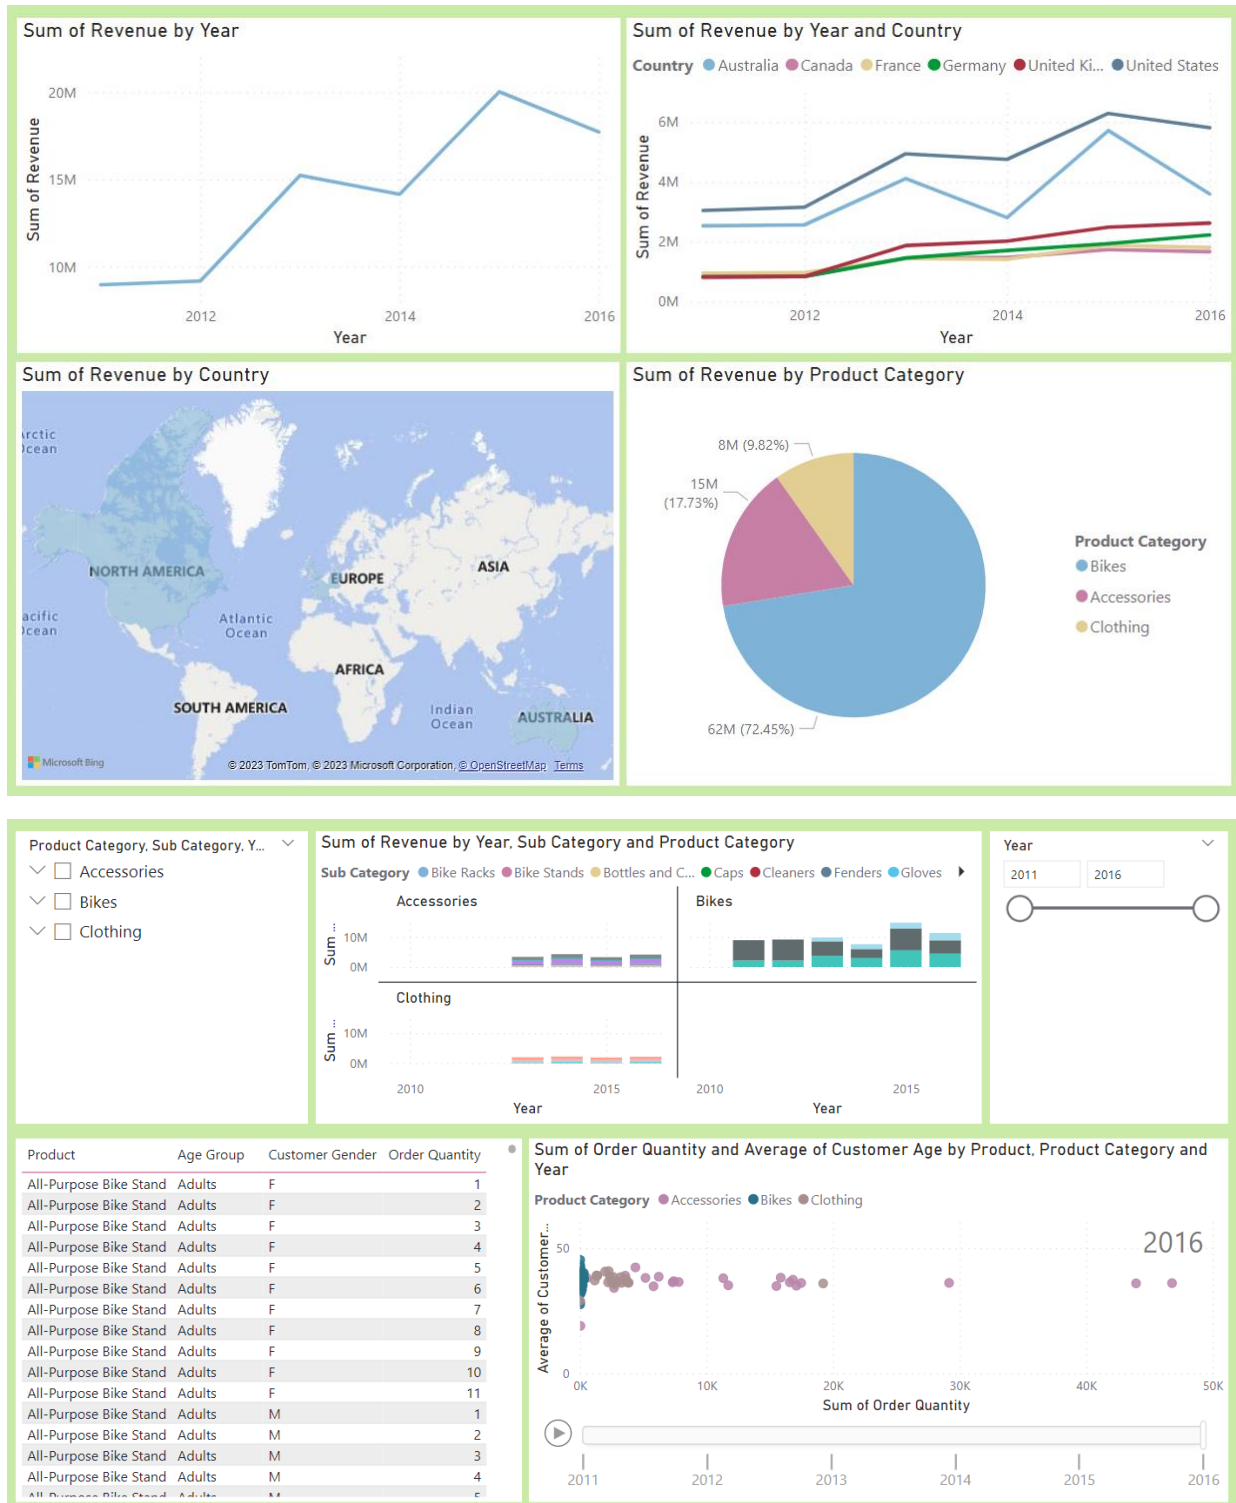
Sum of Revenue by Year

20M
15M
10M
Sum of Revenue
2012
2014
2016
Year

Sum of Revenue by Year and Country

Country Australia Canada France Germany United Ki... United States

6M
4M
2M
0M
Sum of Revenue
2012
2014
2016
Year

Sum of Revenue by Country

rctic
cean
NORTH AMERICA
EUROPE
ASIA
acific
cean
Atlantic
Ocean
AFRICA
SOUTH AMERICA
Indian
Ocean
AUSTRALIA
Microsoft Bing
© 2023 TomTom, © 2023 Microsoft Corporation, © OpenStreetMap Terms

Sum of Revenue by Product Category

8M (9.82%)
15M
(17.73%)
62M (72.45%)

Product Category
Bikes
Accessories
Clothing

Product Category, Sub Category, Y...
Accessories
Bikes
Clothing

Sum of Revenue by Year, Sub Category and Product Category

Sub Category Bike Racks Bike Stands Bottles and C... Caps Cleaners Fenders Gloves

Accessories
Bikes
Sum ...
10M
0M
Clothing
Sum ...
10M
0M
2010
2015
Year
2010
2015
Year

Year
2011
2016

| Product | Age Group | Customer Gender | Order Quantity |
|---|---|---|---|
| All-Purpose Bike Stand | Adults | F | 1 |
| All-Purpose Bike Stand | Adults | F | 2 |
| All-Purpose Bike Stand | Adults | F | 3 |
| All-Purpose Bike Stand | Adults | F | 4 |
| All-Purpose Bike Stand | Adults | F | 5 |
| All-Purpose Bike Stand | Adults | F | 6 |
| All-Purpose Bike Stand | Adults | F | 7 |
| All-Purpose Bike Stand | Adults | F | 8 |
| All-Purpose Bike Stand | Adults | F | 9 |
| All-Purpose Bike Stand | Adults | F | 10 |
| All-Purpose Bike Stand | Adults | F | 11 |
| All-Purpose Bike Stand | Adults | M | 1 |
| All-Purpose Bike Stand | Adults | M | 2 |
| All-Purpose Bike Stand | Adults | M | 3 |
| All-Purpose Bike Stand | Adults | M | 4 |
| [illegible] | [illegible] | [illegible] | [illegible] |

Sum of Order Quantity and Average of Customer Age by Product, Product Category and Year

Product Category Accessories Bikes Clothing

2016
50
0
Average of Customer ...
0K
10K
20K
30K
40K
50K
Sum of Order Quantity

2011
2012
2013
2014
2015
2016